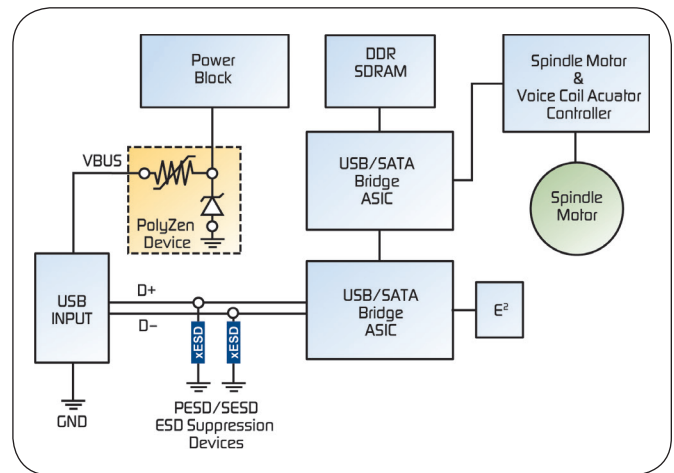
Power Block

DDR SDRAM

Spindle Motor & Voice Coil Acuator Controller

VBUS

PolyZen Device

USB/SATA Bridge ASIC

Spindle Motor

USB INPUT

D+

D−

USB/SATA Bridge ASIC

$E^2$

xESD

xESD

GND

PESD/SESD ESD Suppression Devices